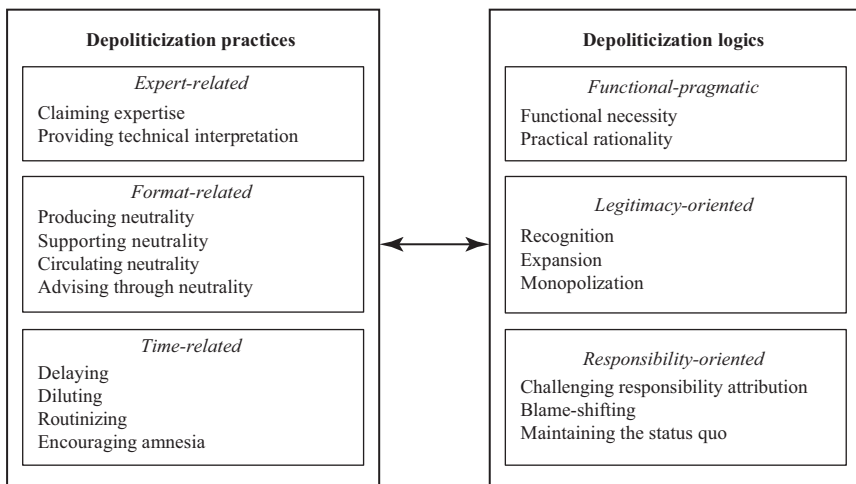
Depoliticization practices

Expert-related
Claiming expertise
Providing technical interpretation

Format-related
Producing neutrality
Supporting neutrality
Circulating neutrality
Advising through neutrality

Time-related
Delaying
Diluting
Routinizing
Encouraging amnesia

Depoliticization logics

Functional-pragmatic
Functional necessity
Practical rationality

Legitimacy-oriented
Recognition
Expansion
Monopolization

Responsibility-oriented
Challenging responsibility attribution
Blame-shifting
Maintaining the status quo